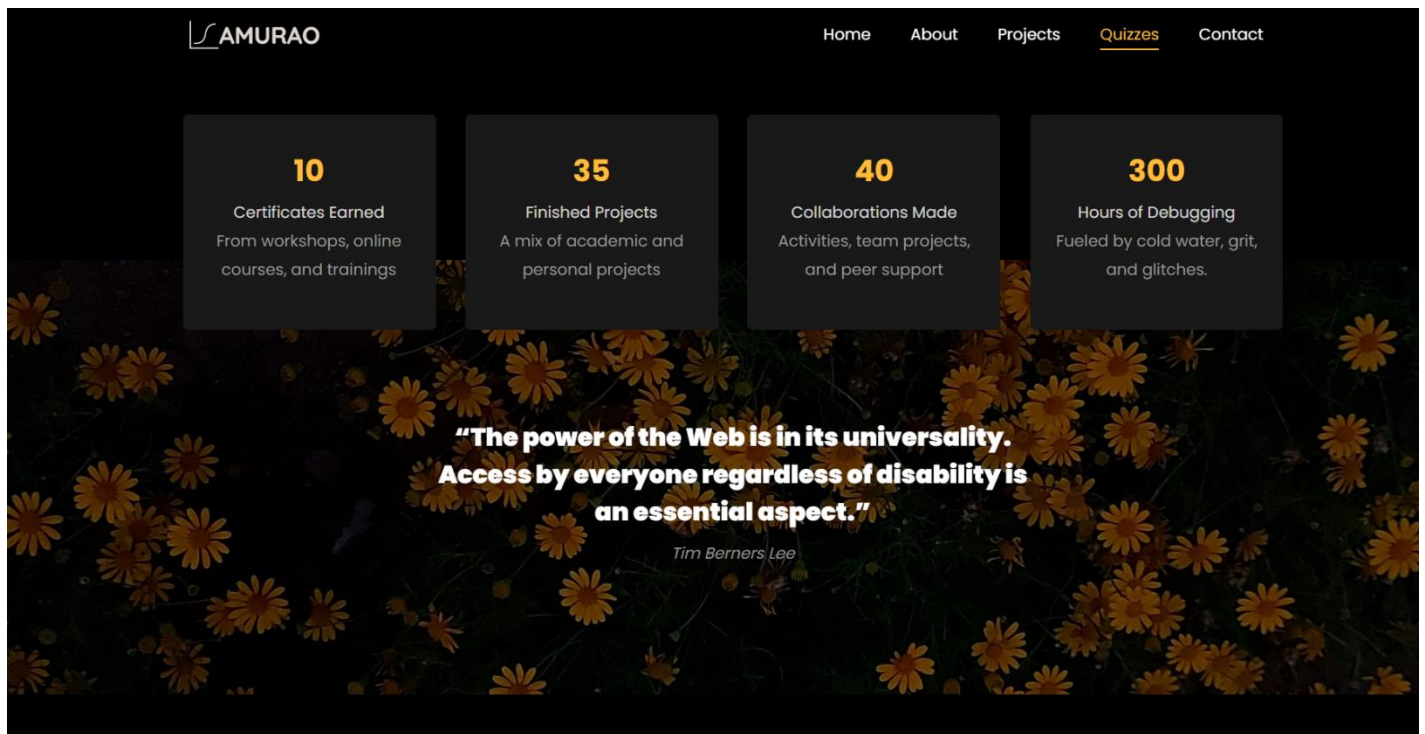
SAMURAO

Home About Projects Quizzes Contact

10
Certificates Earned
From workshops, online courses, and trainings

35
Finished Projects
A mix of academic and personal projects

40
Collaborations Made
Activities, team projects, and peer support

300
Hours of Debugging
Fueled by cold water, grit, and glitches.

“The power of the Web is in its universality. Access by everyone regardless of disability is an essential aspect.”

Tim Berners Lee